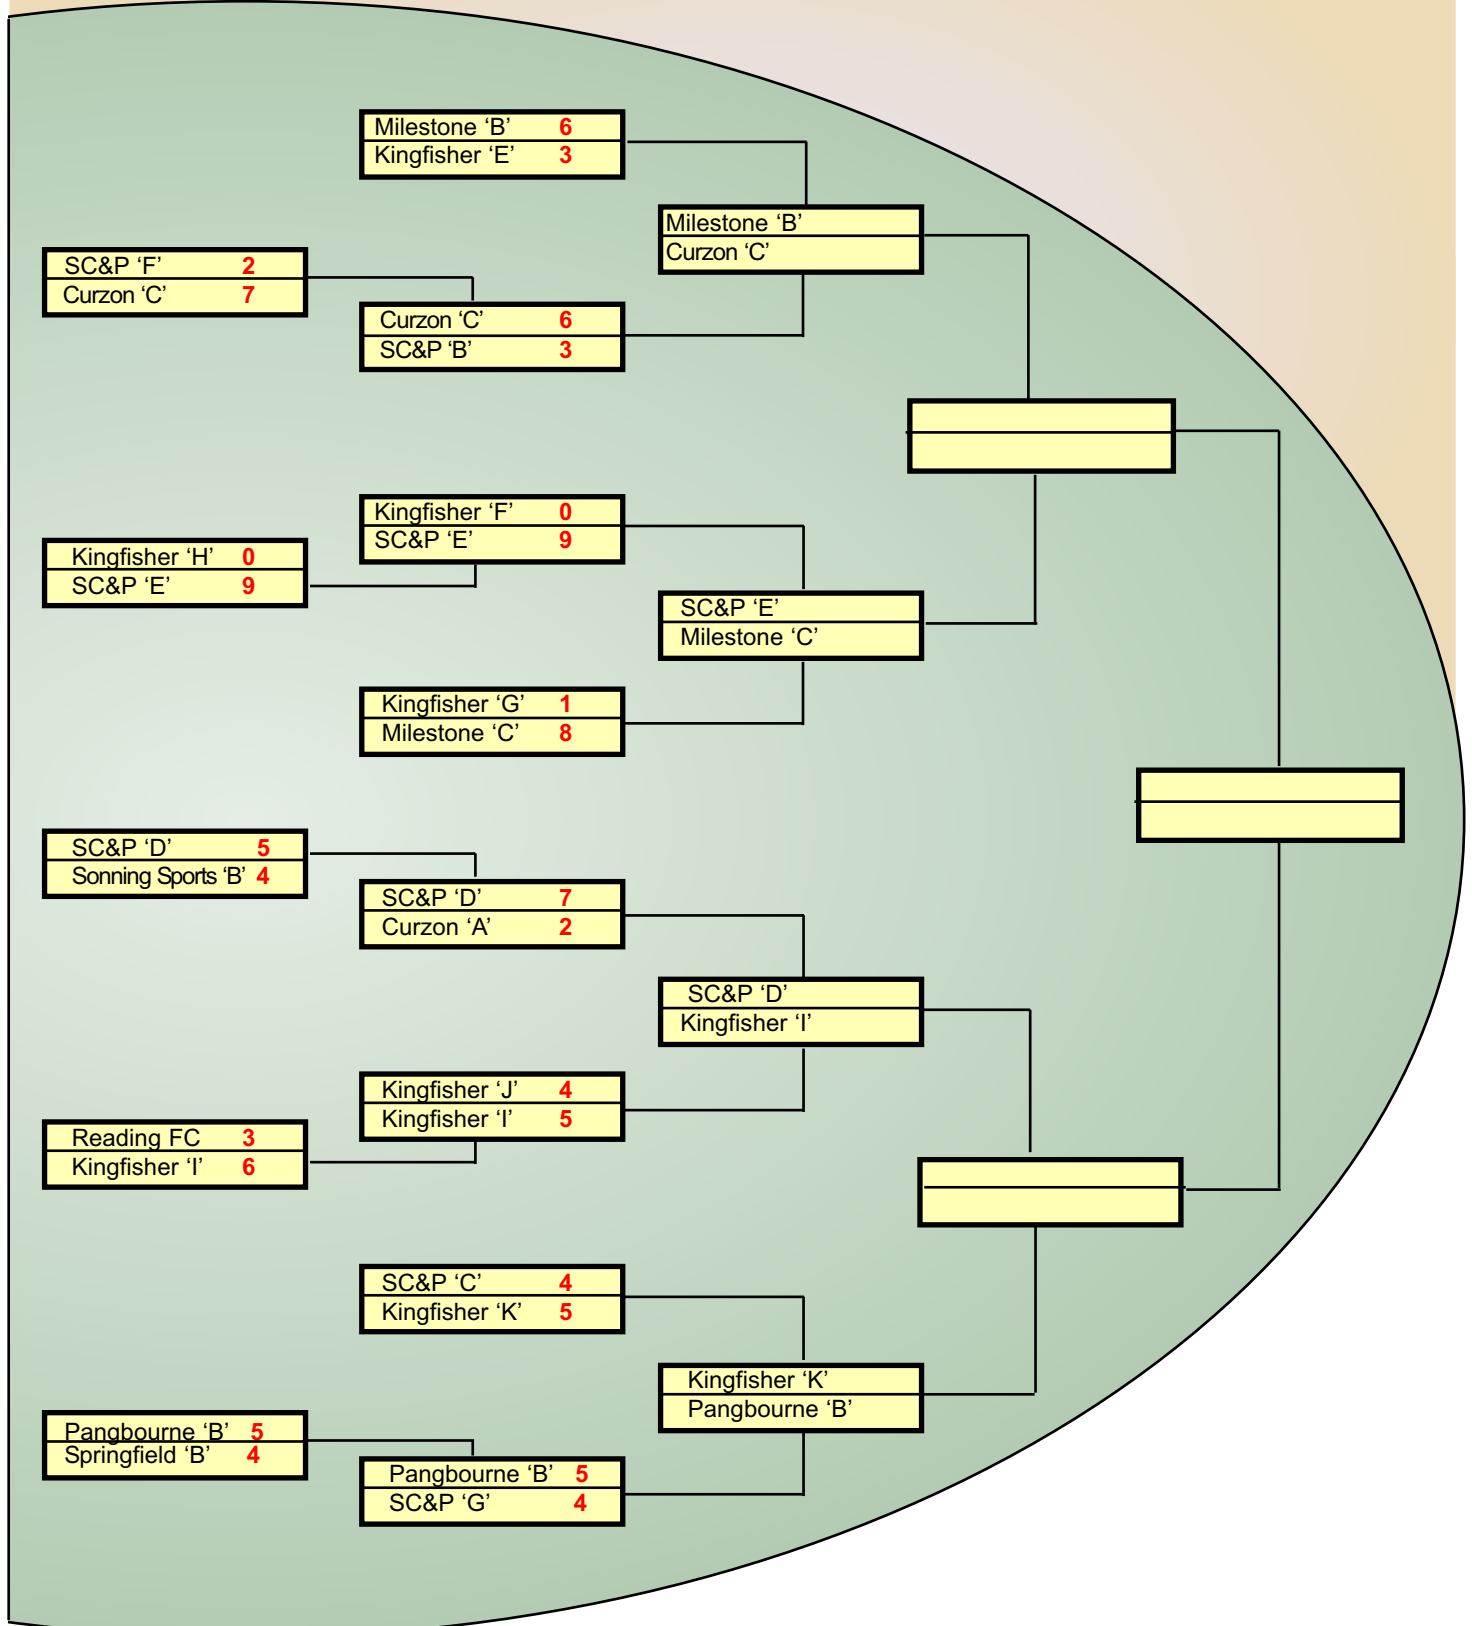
Milestone ‘B’ 6
Kingfisher ‘E’ 3

Milestone ‘B’
Curzon ‘C’

SC&P ‘F’ 2
Curzon ‘C’ 7

Curzon ‘C’ 6
SC&P ‘B’ 3

Kingfisher ‘F’ 0
SC&P ‘E’ 9

Kingfisher ‘H’ 0
SC&P ‘E’ 9

SC&P ‘E’
Milestone ‘C’

Kingfisher ‘G’ 1
Milestone ‘C’ 8

SC&P ‘D’ 5
Sonning Sports ‘B’ 4

SC&P ‘D’ 7
Curzon ‘A’ 2

SC&P ‘D’
Kingfisher ‘I’

Kingfisher ‘J’ 4
Kingfisher ‘I’ 5

Reading FC 3
Kingfisher ‘I’ 6

SC&P ‘C’ 4
Kingfisher ‘K’ 5

Kingfisher ‘K’
Pangbourne ‘B’

Pangbourne ‘B’ 5
Springfield ‘B’ 4

Pangbourne ‘B’ 5
SC&P ‘G’ 4